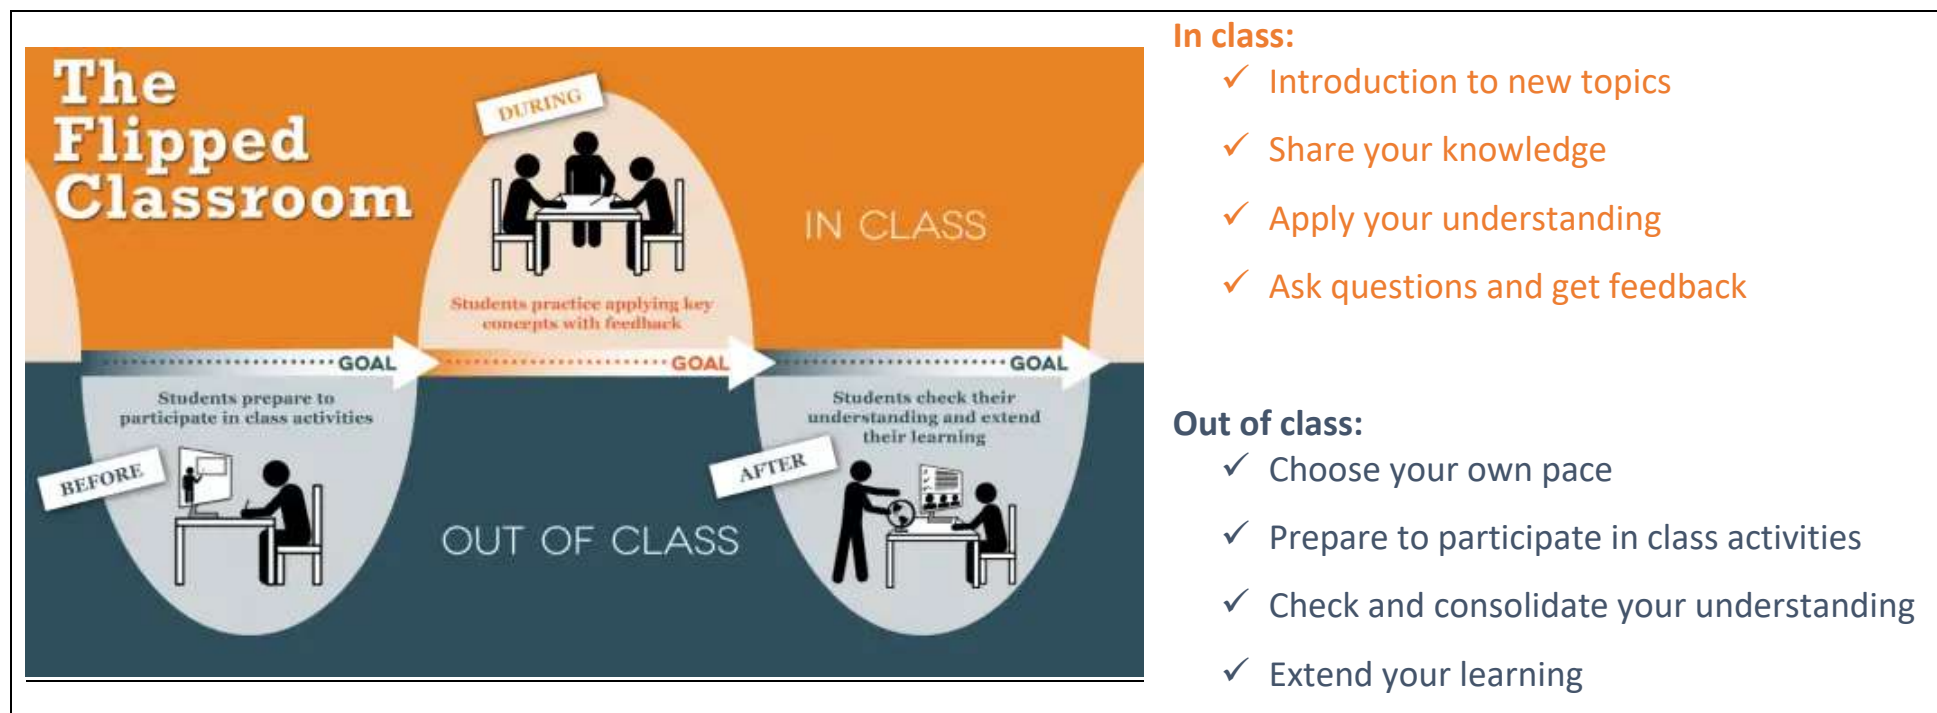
The Flipped Classroom

DURING

Students practice applying key concepts with feedback

IN CLASS

GOAL GOAL GOAL

Students prepare to participate in class activities

BEFORE

OUT OF CLASS

Students check their understanding and extend their learning

AFTER

In class:
✓ Introduction to new topics
✓ Share your knowledge
✓ Apply your understanding
✓ Ask questions and get feedback

Out of class:
✓ Choose your own pace
✓ Prepare to participate in class activities
✓ Check and consolidate your understanding
✓ Extend your learning